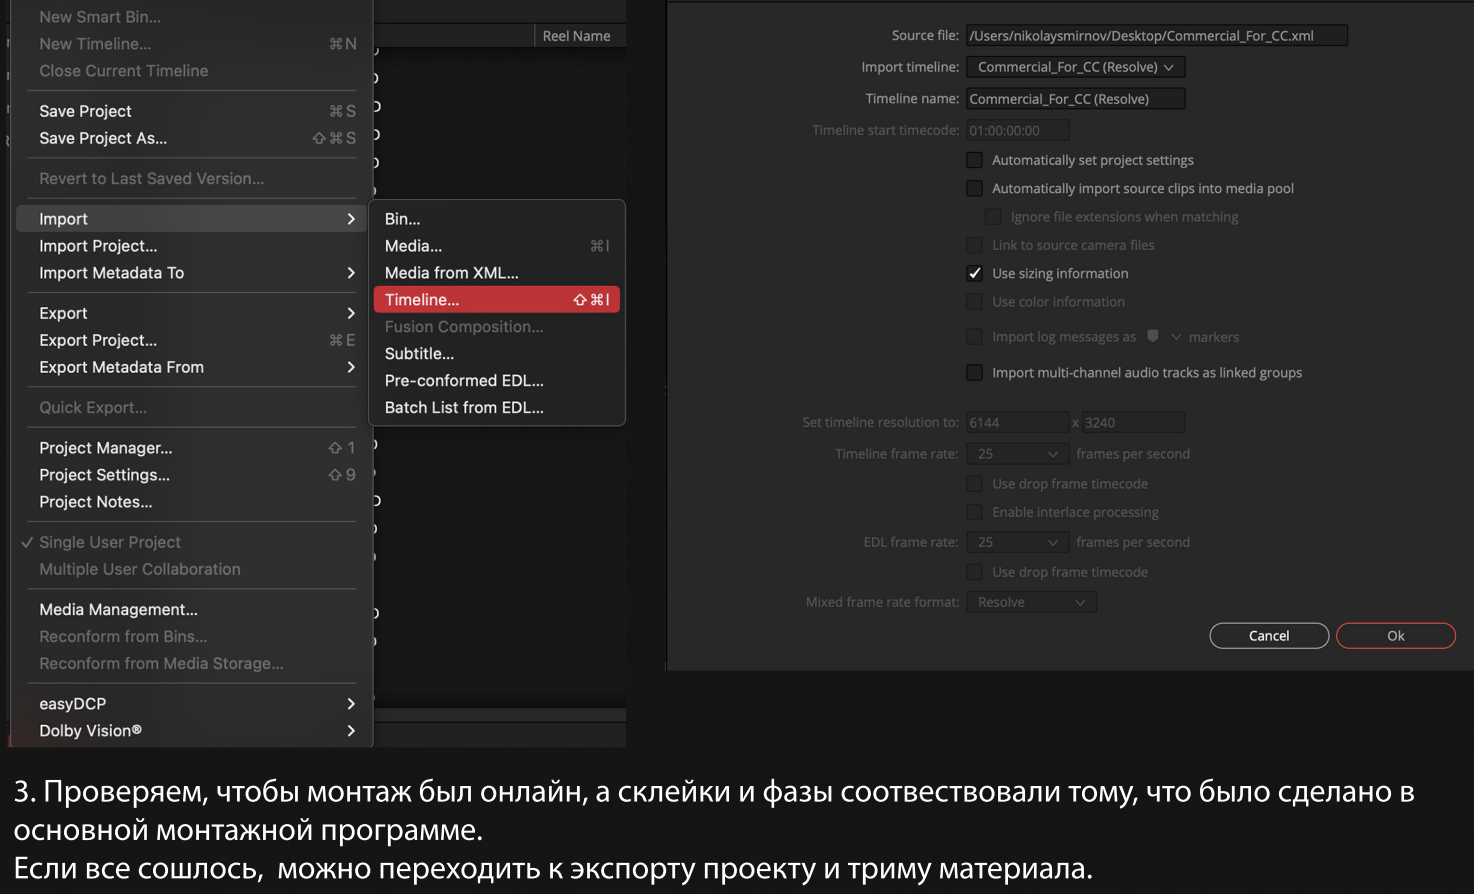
New Smart Bin...
New Timeline... ⌘N
Close Current Timeline

Save Project ⌘S
Save Project As... ⇧⌘S

Revert to Last Saved Version...

Import
Import Project...
Import Metadata To

Export
Export Project... ⌘E
Export Metadata From

Quick Export...

Project Manager... ⇧1
Project Settings... ⇧9
Project Notes...

✓ Single User Project
Multiple User Collaboration

Media Management...
Reconform from Bins...
Reconform from Media Storage...

easyDCP
Dolby Vision®

Bin...
Media... ⌘I
Media from XML...
Timeline... ⇧⌘I
Fusion Composition...
Subtitle...
Pre-conformed EDL...
Batch List from EDL...

Reel Name

Source file: /Users/nikolaysmirnov/Desktop/Commercial_For_CC.xml
Import timeline: Commercial_For_CC (Resolve)
Timeline name: Commercial_For_CC (Resolve)
Timeline start timecode: 01:00:00:00
Automatically set project settings
Automatically import source clips into media pool
Ignore file extensions when matching
Link to source camera files
✓ Use sizing information
Use color information
Import log messages as markers
Import multi-channel audio tracks as linked groups
Set timeline resolution to: 6144 x 3240
Timeline frame rate: 25 frames per second
Use drop frame timecode
Enable interlace processing
EDL frame rate: 25 frames per second
Use drop frame timecode
Mixed frame rate format: Resolve
Cancel
Ok

3. Проверяем, чтобы монтаж был онлайн, а склейки и фазы соотвествовали тому, что было сделано в основной монтажной программе.
Если все сошлось, можно переходить к экспорту проекту и триму материала.